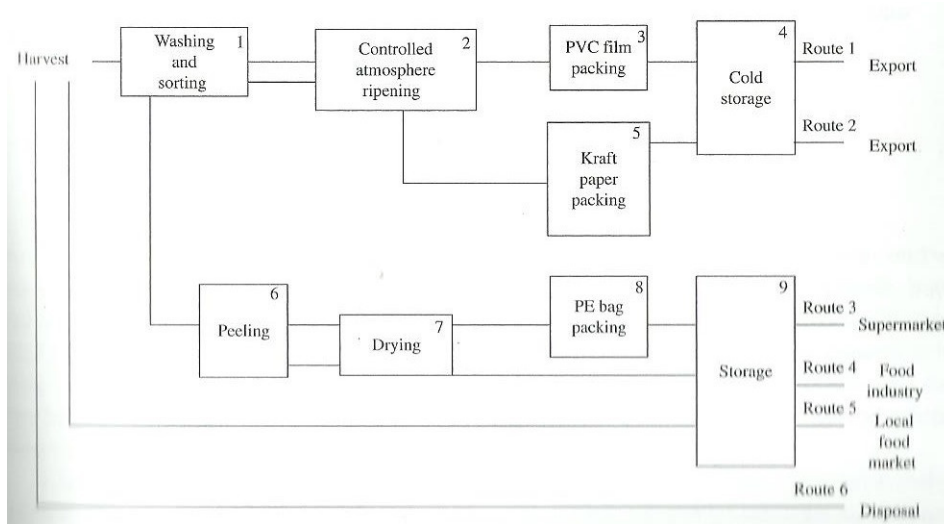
Harvest

Washing and sorting 1

Controlled atmosphere ripening 2

PVC film packing 3

Cold storage 4

Route 1 Export

Route 2 Export

Kraft paper packing 5

Peeling 6

Drying 7

PE bag packing 8

Storage 9

Route 3 Supermarket

Route 4 Food industry

Route 5 Local food market

Route 6 Disposal